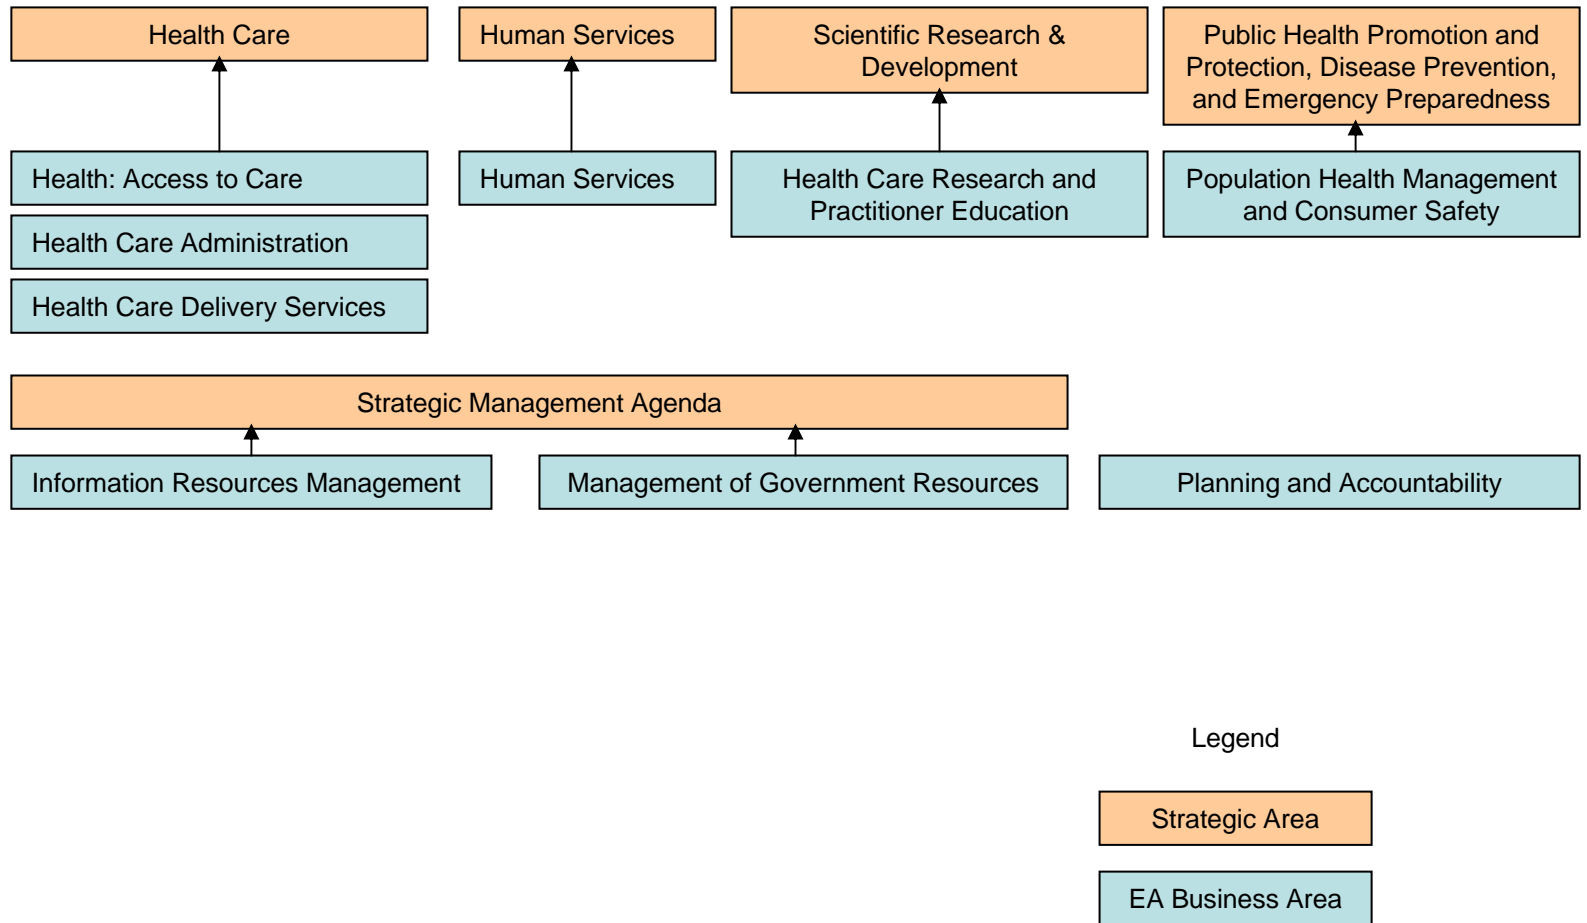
Health Care

Human Services

Scientific Research & Development

Public Health Promotion and Protection, Disease Prevention, and Emergency Preparedness

Health: Access to Care

Health Care Administration

Health Care Delivery Services

Human Services

Health Care Research and Practitioner Education

Population Health Management and Consumer Safety

Strategic Management Agenda

Information Resources Management

Management of Government Resources

Planning and Accountability

Legend

Strategic Area

EA Business Area